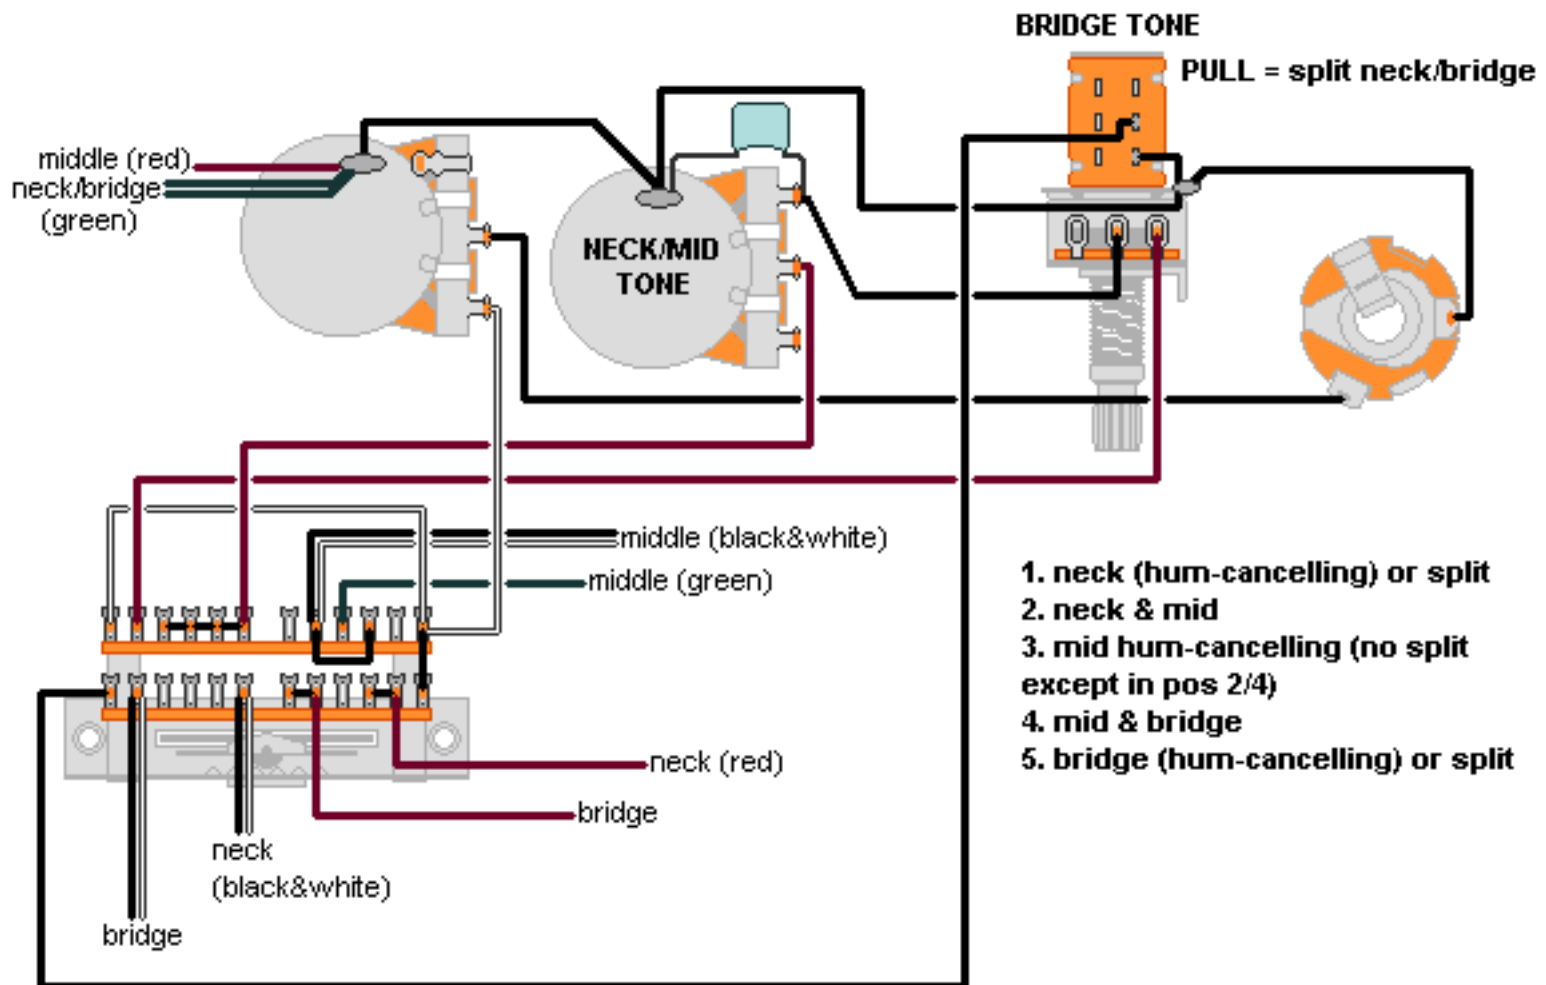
BRIDGE TONE

PULL = split neck/bridge

middle (red)
neck/bridge
(green)

NECK/MID TONE

middle (black&white)
middle (green)

1. neck (hum-cancelling) or split
2. neck & mid
3. mid hum-cancelling (no split except in pos 2/4)
4. mid & bridge
5. bridge (hum-cancelling) or split

neck (red)
bridge
neck
(black&white)
bridge